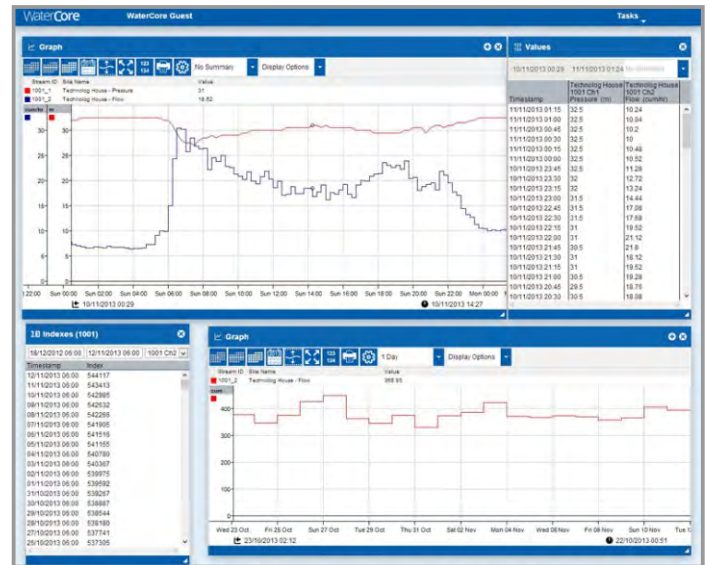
WaterCore WaterCore Guest Tasks

Graph

No Summary | Display Options

| Stream ID | Site Name | Value |
|---|---|---|
| 1001_1 | Technolog House - Pressure | 31 |
| 1001_2 | Technolog House - Flow | 16.52 |

cum/hr m

0 5 10 15 20 25 30

22:00 Sun 00:00 Sun 02:00 Sun 04:00 Sun 06:00 Sun 08:00 Sun 10:00 Sun 12:00 Sun 14:00 Sun 16:00 Sun 18:00 Sun 20:00 Sun 22:00 Mon 00:00

10/11/2013 00:29 10/11/2013 14:27

Values

10/11/2013 00:29 11/11/2013 01:24

| Timestamp | Technolog House 1001 Ch1 Pressure (m) | Technolog House 1001 Ch2 Flow (cu/hr) |
|---|---|---|
| 11/11/2013 01:15 | 32.5 | 10.24 |
| 11/11/2013 01:00 | 32.5 | 10.84 |
| 11/11/2013 00:45 | 32.5 | 10.2 |
| 11/11/2013 00:30 | 32.5 | 10 |
| 11/11/2013 00:15 | 32.5 | 10.48 |
| 11/11/2013 00:00 | 32.5 | 10.52 |
| 10/11/2013 23:45 | 32.5 | 11.28 |
| 10/11/2013 23:30 | 32 | 12.72 |
| 10/11/2013 23:15 | 32 | 13.24 |
| 10/11/2013 23:00 | 31.5 | 14.44 |
| 10/11/2013 22:45 | 31.5 | 17.08 |
| 10/11/2013 22:30 | 31.5 | 17.68 |
| 10/11/2013 22:15 | 31 | 19.52 |
| 10/11/2013 22:00 | 31 | 21.12 |
| 10/11/2013 21:45 | 30.5 | 21.8 |
| 10/11/2013 21:30 | 31 | 18.12 |
| 10/11/2013 21:15 | 31 | 19.52 |
| 10/11/2013 21:00 | 30.5 | 19.28 |
| 10/11/2013 20:45 | 29.5 | 18.76 |
| 10/11/2013 20:30 | 30.5 | 18.08 |

Indexes (1001)

18/12/2012 06:00 | 12/11/2013 06:00 | 1001 Ch2

| Timestamp | Index |
|---|---|
| 12/11/2013 06:00 | 544117 |
| 11/11/2013 06:00 | 543413 |
| 10/11/2013 06:00 | 542985 |
| 09/11/2013 06:00 | 542632 |
| 08/11/2013 06:00 | 542266 |
| 07/11/2013 06:00 | 541905 |
| 06/11/2013 06:00 | 541516 |
| 05/11/2013 06:00 | 541155 |
| 04/11/2013 06:00 | 540780 |
| 03/11/2013 06:00 | 540367 |
| 02/11/2013 06:00 | 539975 |
| 01/11/2013 06:00 | 539592 |
| 31/10/2013 06:00 | 539267 |
| 30/10/2013 06:00 | 538887 |
| 29/10/2013 06:00 | 538544 |
| 28/10/2013 06:00 | 539180 |
| 27/10/2013 06:00 | 537741 |
| 26/10/2013 06:00 | 537305 |

Graph

1 Day | Display Options

| Stream ID | Site Name | Value |
|---|---|---|
| 1001_2 | Technolog House - Flow | 366.95 |

cum

400 300 200 100 0

Wed 23 Oct Fri 25 Oct Sun 27 Oct Tue 29 Oct Thu 31 Oct Sat 02 Nov Mon 04 Nov Wed 06 Nov Fri 08 Nov Sun 10 Nov Tue 1

23/10/2013 02:12 22/10/2013 00:51